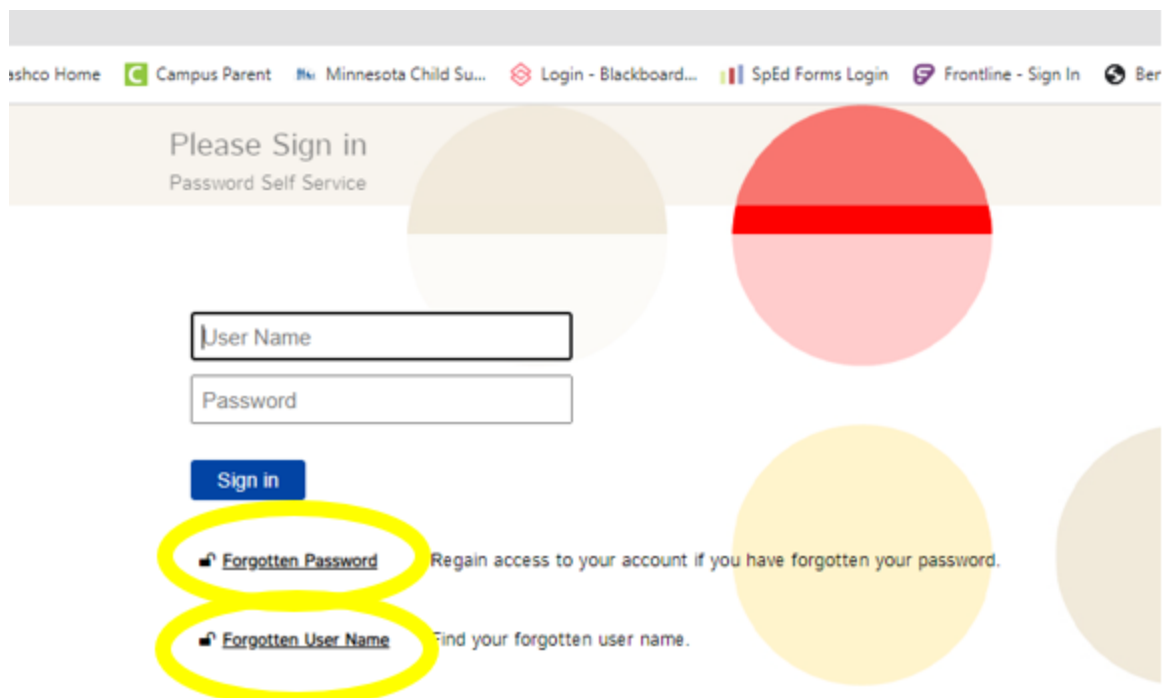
ashco Home Campus Parent Minnesota Child Su... Login - Blackboard... SpEd Forms Login Frontline - Sign In Ber

Please Sign in
Password Self Service

User Name

Password

Sign in

Forgotten Password Regain access to your account if you have forgotten your password.

Forgotten User Name Find your forgotten user name.